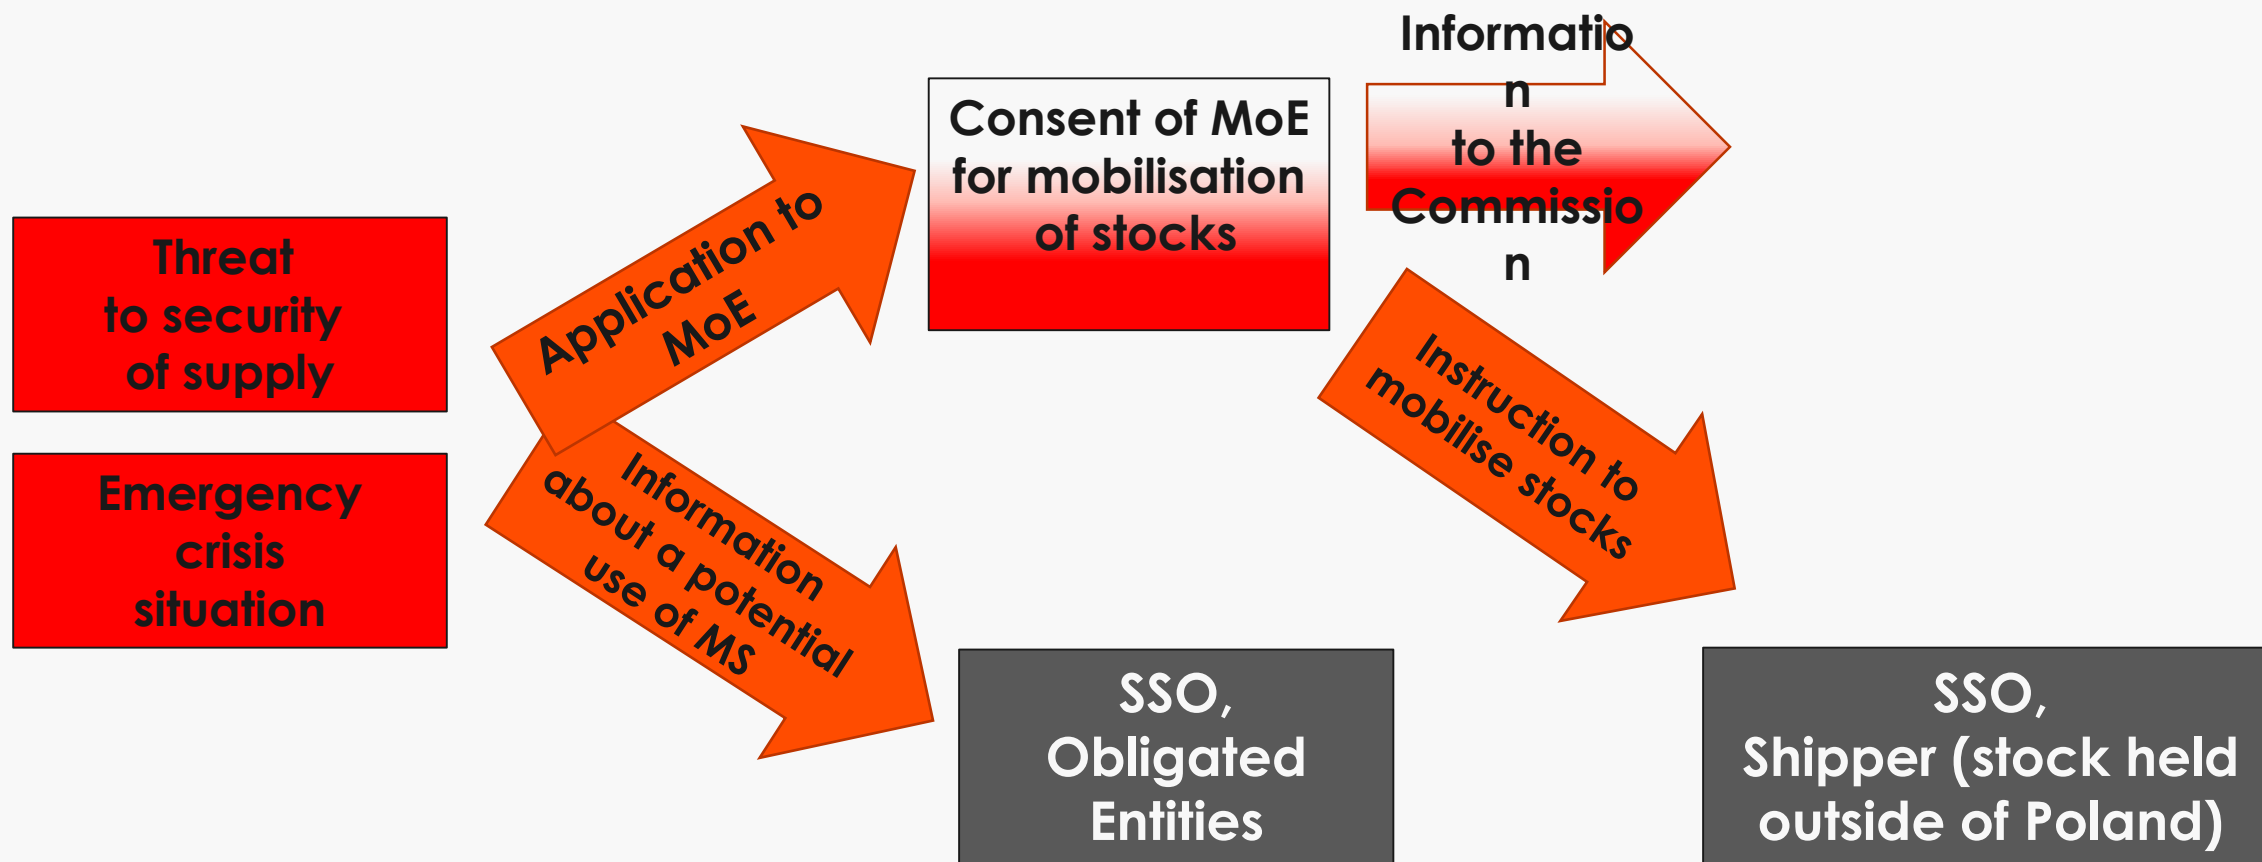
Threat to security of supply

Emergency crisis situation

Application to MoE

Information about a potential use of MS

Consent of MoE for mobilisation of stocks

Informatio n to the Commissio n

Instruction to mobilise stocks

SSO, Obligated Entities

SSO, Shipper (stock held outside of Poland)